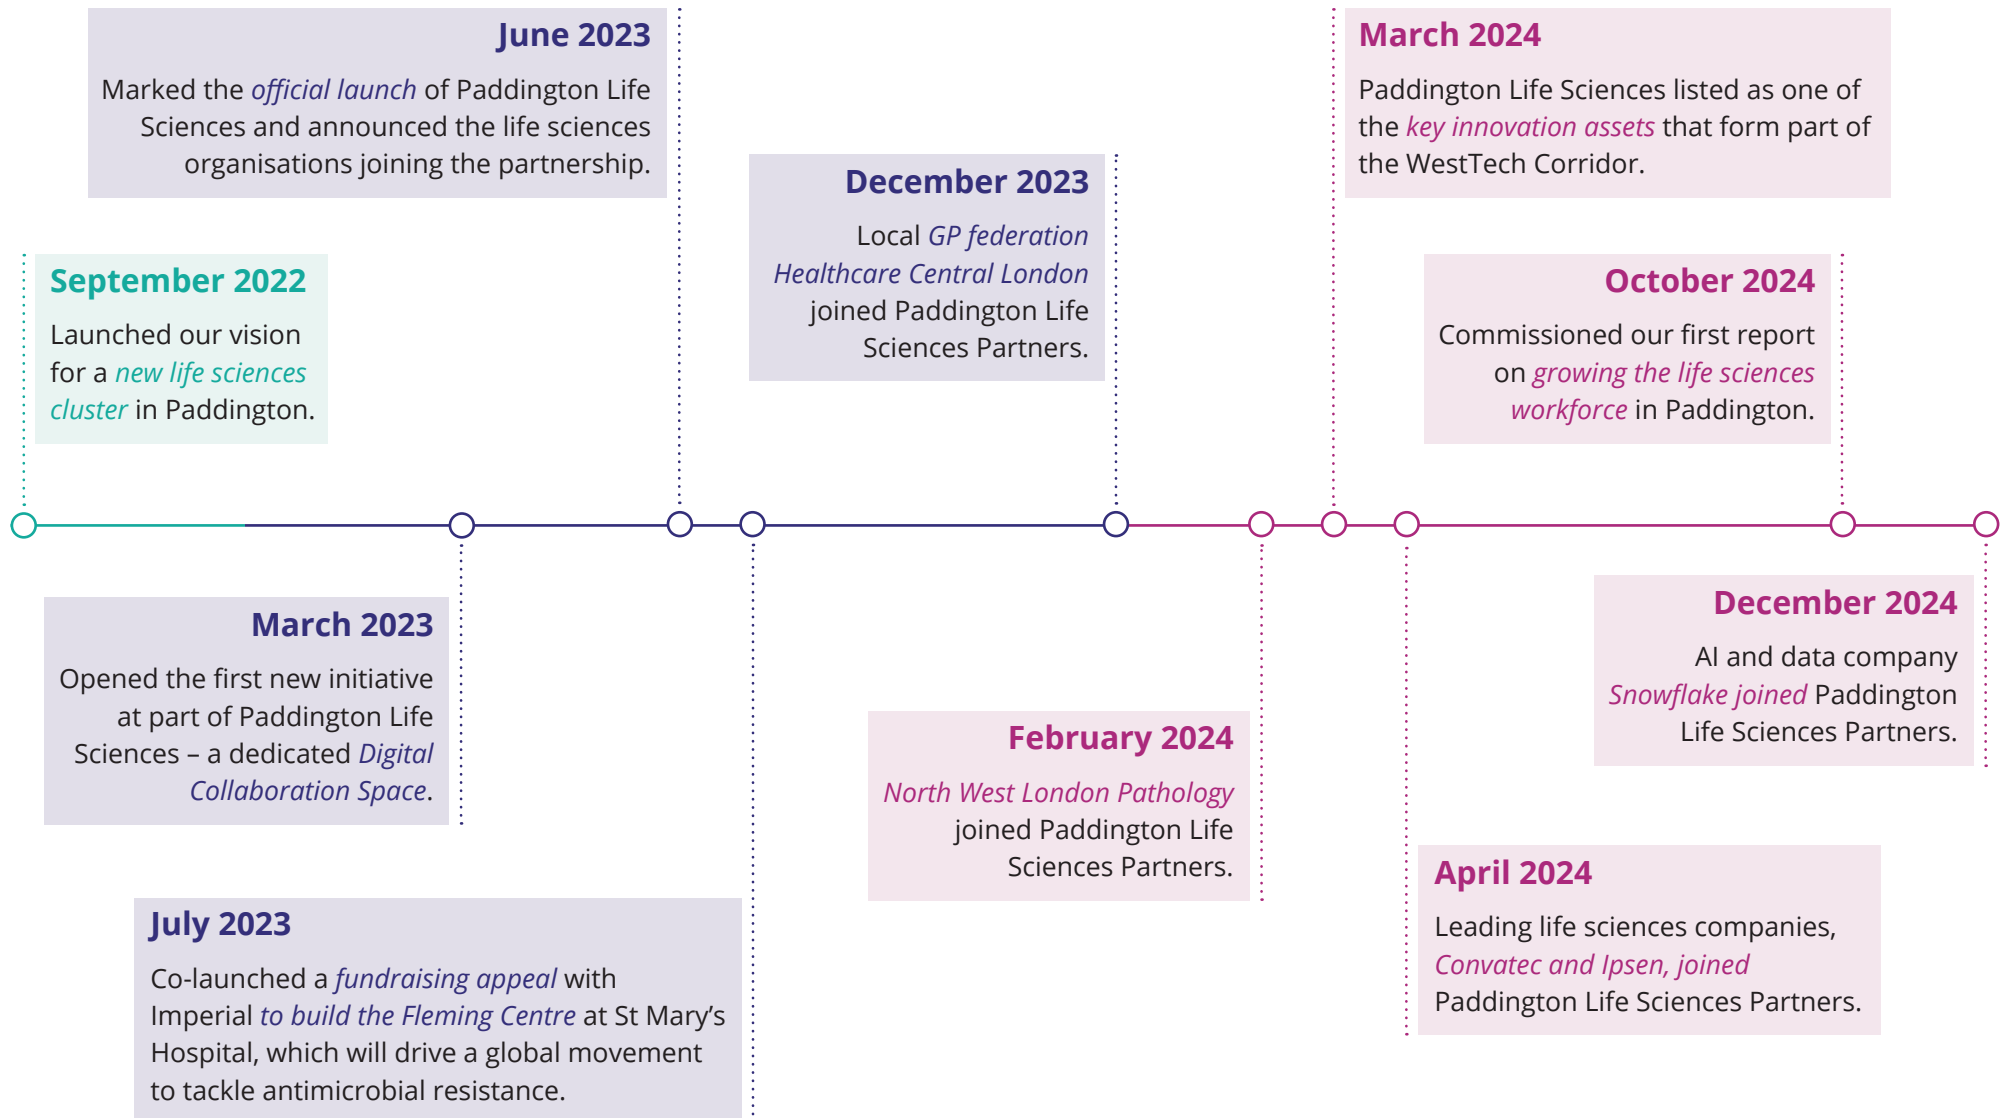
September 2022

Launched our vision for a new life sciences cluster in Paddington.

March 2023

Opened the first new initiative at part of Paddington Life Sciences – a dedicated Digital Collaboration Space.

June 2023

Marked the official launch of Paddington Life Sciences and announced the life sciences organisations joining the partnership.

July 2023

Co-launched a fundraising appeal with Imperial to build the Fleming Centre at St Mary's Hospital, which will drive a global movement to tackle antimicrobial resistance.

December 2023

Local GP federation Healthcare Central London joined Paddington Life Sciences Partners.

February 2024

North West London Pathology joined Paddington Life Sciences Partners.

March 2024

Paddington Life Sciences listed as one of the key innovation assets that form part of the WestTech Corridor.

April 2024

Leading life sciences companies, Convatec and Ipsen, joined Paddington Life Sciences Partners.

October 2024

Commissioned our first report on growing the life sciences workforce in Paddington.

December 2024

AI and data company Snowflake joined Paddington Life Sciences Partners.